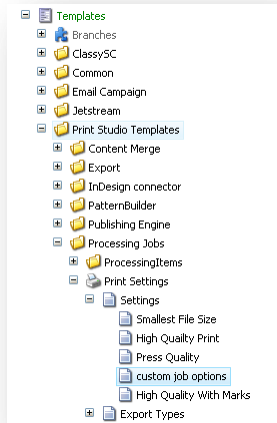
Templates
Branches
ClassySC
Common
Email Campaign
Jetstream
Print Studio Templates
Content Merge
Export
InDesign connector
PatternBuilder
Publishing Engine
Processing Jobs
ProcessingItems
Print Settings
Settings
Smallest File Size
High Quailty Print
Press Quality
custom job options
High Quality With Marks
Export Types